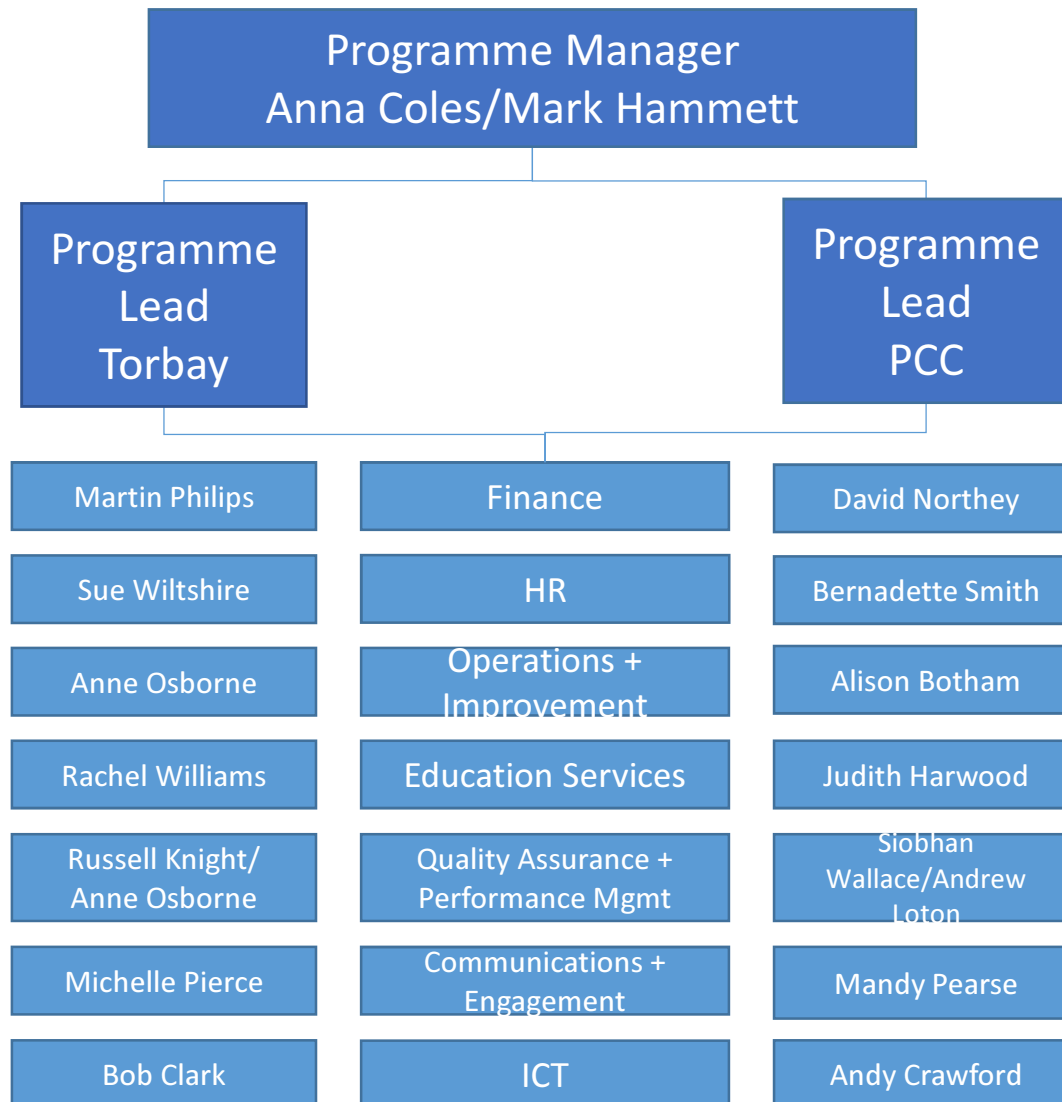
Programme Manager
Anna Coles/Mark Hammett

Programme Lead Torbay

Programme Lead PCC

| | | |
|---|---|---|
| Martin Philips | Finance | David Northey |
| Sue Wiltshire | HR | Bernadette Smith |
| Anne Osborne | Operations + Improvement | Alison Botham |
| Rachel Williams | Education Services | Judith Harwood |
| Russell Knight/ Anne Osborne | Quality Assurance + Performance Mgmt | Siobhan Wallace/Andrew Loton |
| Michelle Pierce | Communications + Engagement | Mandy Pearse |
| Bob Clark | ICT | Andy Crawford |